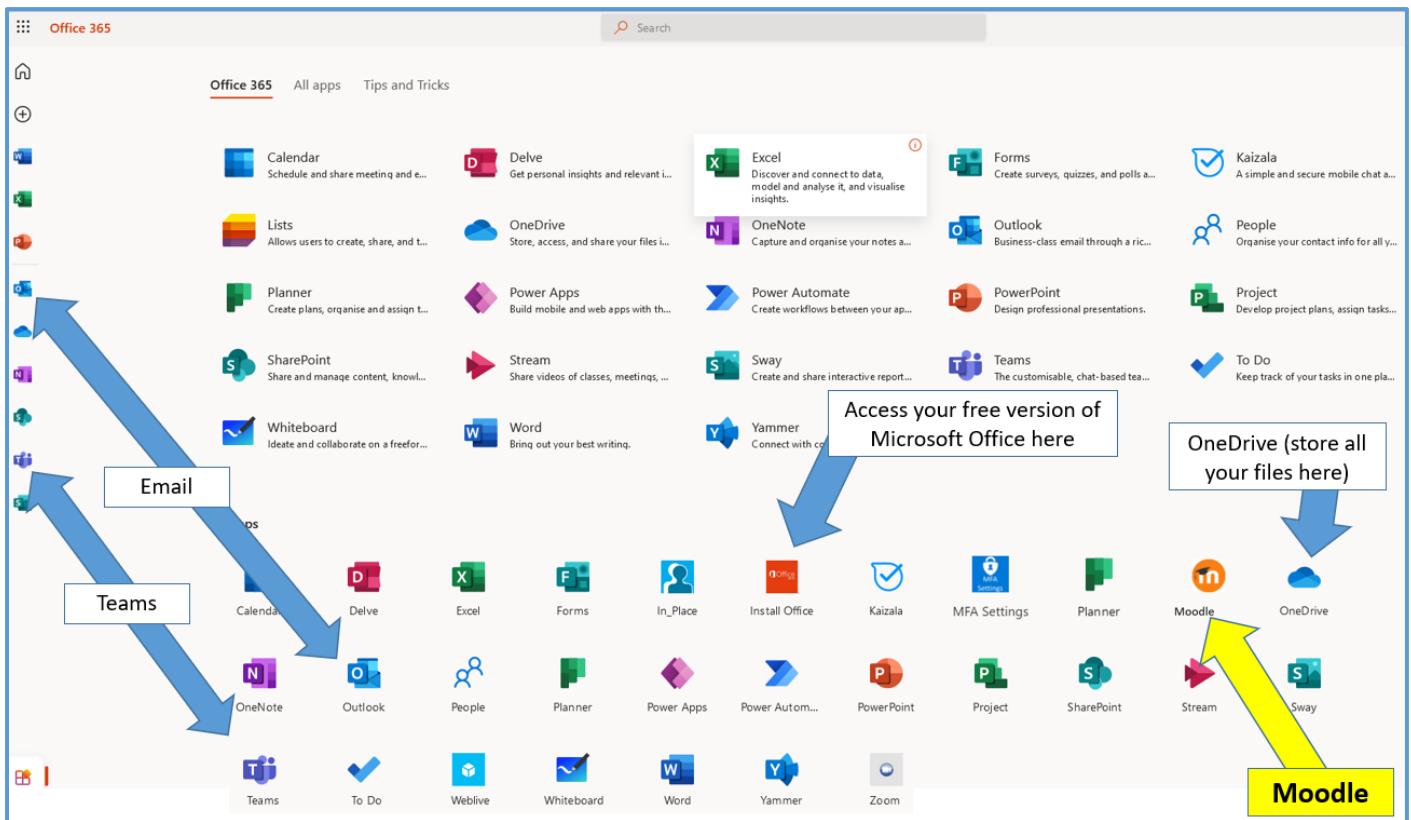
Office 365

Search

Office 365 All apps Tips and Tricks

Calendar
Schedule and share meeting and e...

Delve
Get personal insights and relevant i...

Excel
Discover and connect to data, model and analyse it, and visualise insights.

Forms
Create surveys, quizzes, and polls a...

Kaizala
A simple and secure mobile chat a...

Lists
Allows users to create, share, and t...

OneDrive
Store, access, and share your files i...

OneNote
Capture and organise your notes a...

Outlook
Business-class email through a ric...

People
Organise your contact info for all y...

Planner
Create plans, organise and assign t...

Power Apps
Build mobile and web apps with th...

Power Automate
Create workflows between your ap...

PowerPoint
Design professional presentations.

Project
Develop project plans, assign tasks...

SharePoint
Share and manage content, knowl...

Stream
Share videos of classes, meetings, ...

Sway
Create and share interactive report...

Teams
The customisable, chat-based tea...

To Do
Keep track of your tasks in one pla...

Whiteboard
Ideate and collaborate on a freefor...

Word
Bring out your best writing.

Yammer
Connect with co

Access your free version of Microsoft Office here

OneDrive (store all your files here)

Email

Teams

ps

Calenda

Delve

Excel

Forms

In_Place

Install Office

Kaizala

MFA Settings

Planner

Moodle

OneDrive

OneNote

Outlook

People

Planner

Power Apps

Power Autom...

PowerPoint

Project

SharePoint

Stream

Sway

Teams

To Do

Weblive

Whiteboard

Word

Yammer

Zoom

Moodle